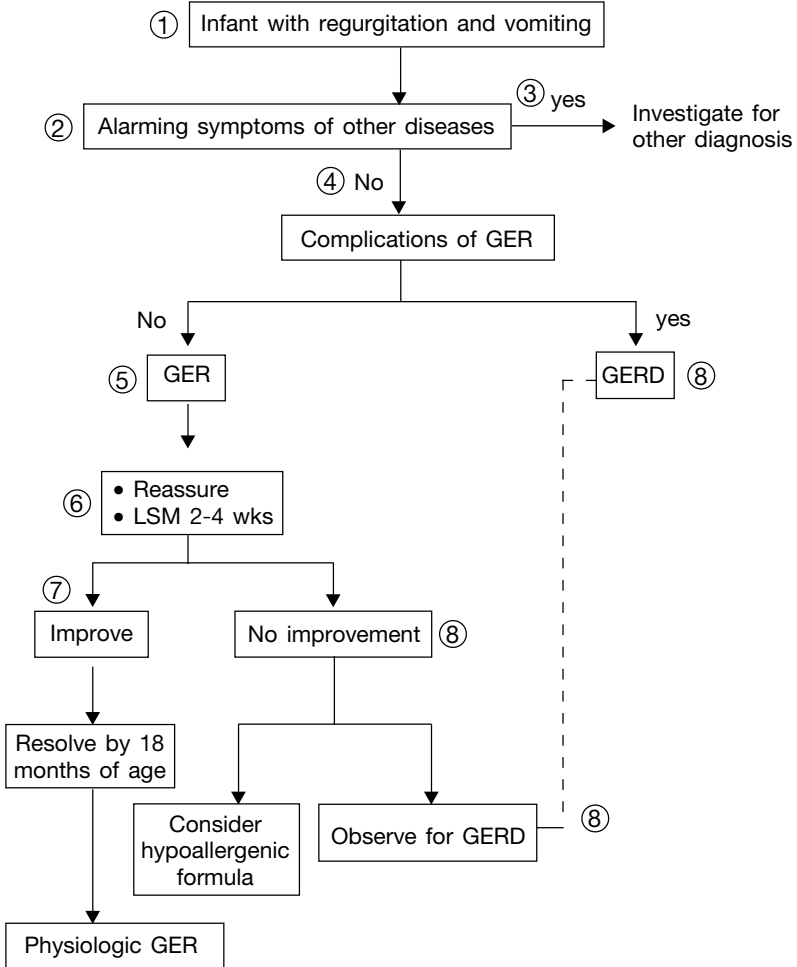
① Infant with regurgitation and vomiting

② Alarming symptoms of other diseases

③ yes

Investigate for other diagnosis

④ No

Complications of GER

No

yes

⑤ GER

GERD ⑧

⑥ • Reassure
• LSM 2-4 wks

⑦

Improve

No improvement ⑧

Resolve by 18 months of age

Consider hypoallergenic formula

Observe for GERD

⑧

Physiologic GER